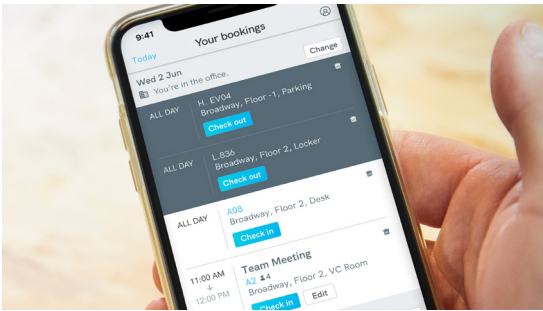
9:41

Today

Your bookings

Change

Wed 2 Jun

You're in the office.

ALL DAY

H. EV04

Broadway, Floor -1, Parking

Check out

ALL DAY

L 836

Broadway, Floor 2, Locker

Check out

ALL DAY

A08

Broadway, Floor 2, Desk

Check in

11:00 AM

↓

12:00 PM

Team Meeting

A2 4

Broadway, Floor 2, VC Room

Check in

Edit